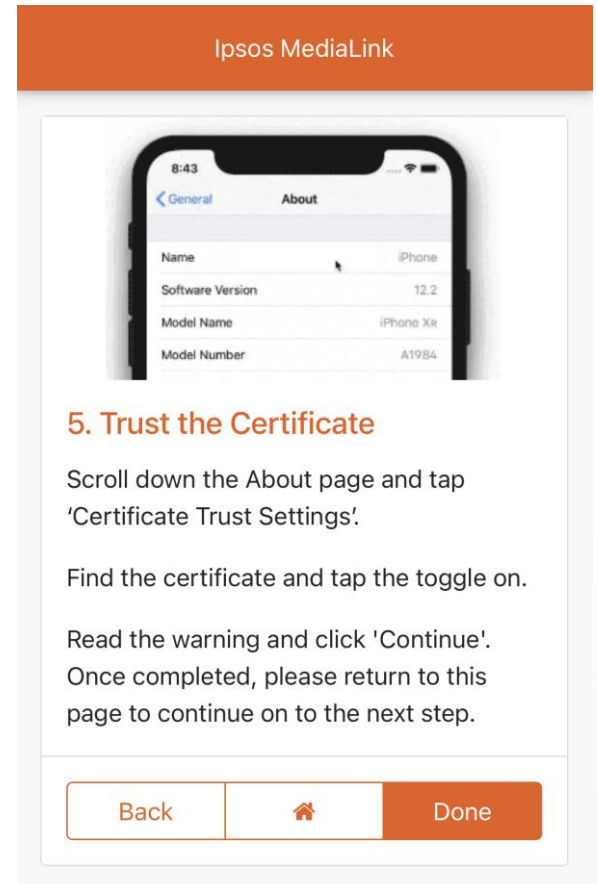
Ipsos MediaLink

8:43

General

About

| | |
|---|---|
| Name | iPhone |
| Software Version | 12.2 |
| Model Name | iPhone XR |
| Model Number | A1984 |

5. Trust the Certificate

Scroll down the About page and tap 'Certificate Trust Settings'.

Find the certificate and tap the toggle on.

Read the warning and click 'Continue'. Once completed, please return to this page to continue on to the next step.

Back

Done